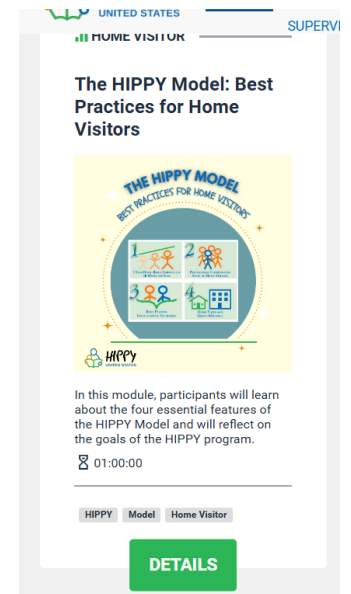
UNITED STATES

SUPERVI

HOME VISITOR

The HIPPY Model: Best Practices for Home Visitors

THE HIPPY MODEL

BEST PRACTICES FOR HOME VISITORS

1

2

3

4

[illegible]

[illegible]

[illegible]

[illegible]

HIPPY

UNITED STATES

In this module, participants will learn about the four essential features of the HIPPY Model and will reflect on the goals of the HIPPY program.

01:00:00

HIPPY

Model

Home Visitor

DETAILS